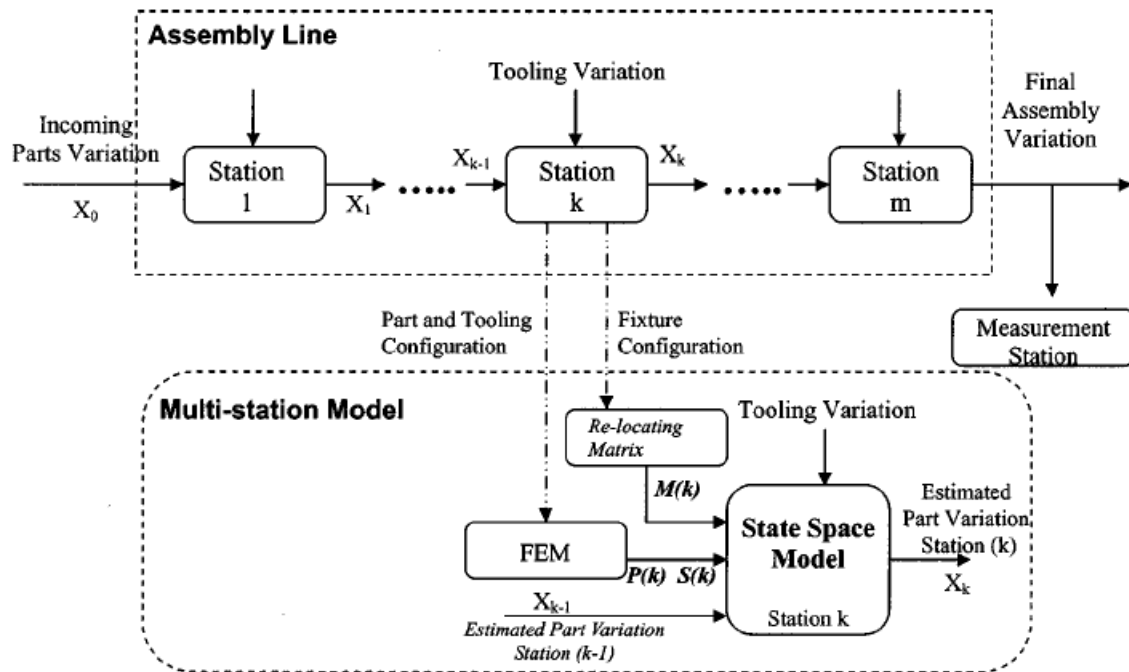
Assembly Line

Tooling Variation

Incoming Parts Variation

$X_0$

Station 1

$X_1$

$X_{k-1}$

Station k

$X_k$

Station m

Final Assembly Variation

Part and Tooling Configuration

Fixture Configuration

Measurement Station

Multi-station Model

Re-locating Matrix

Tooling Variation

M(k)

Estimated Part Variation Station (k)

FEM

P(k) S(k)

State Space Model

Station k

$X_k$

$X_{k-1}$

Estimated Part Variation Station (k-1)